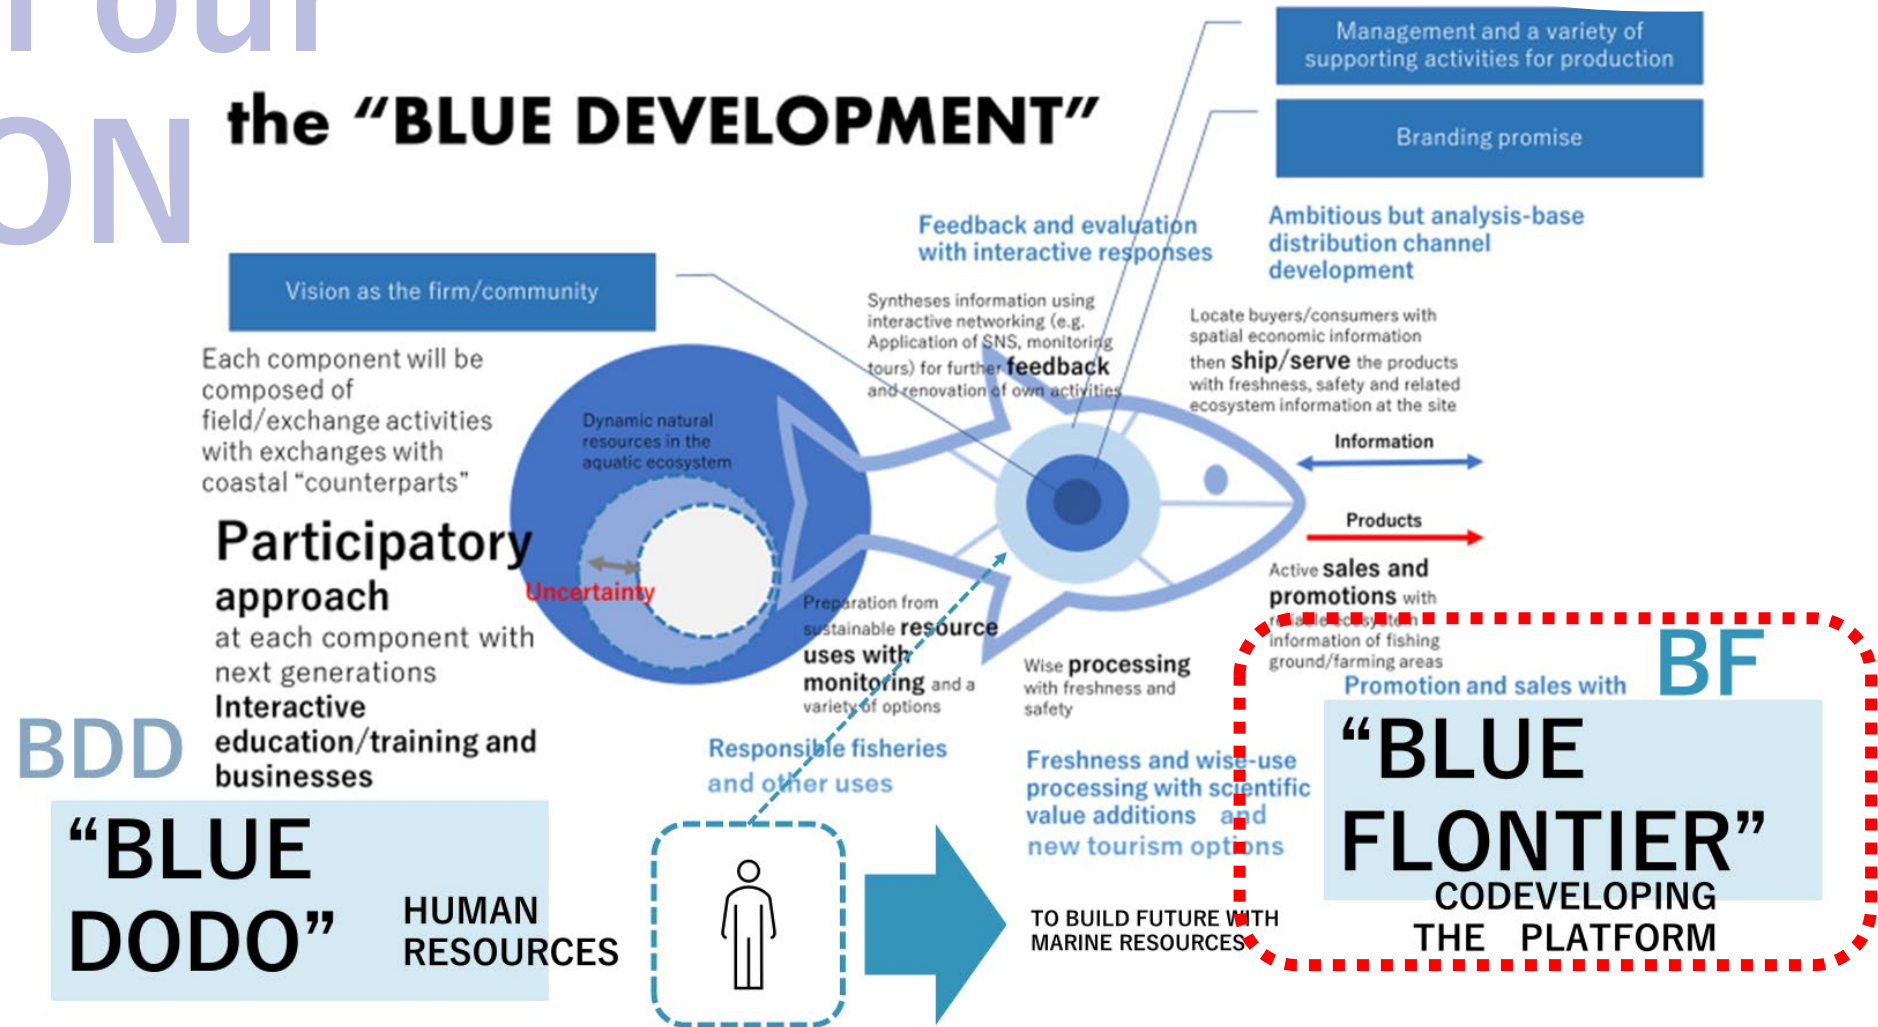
Four
ON

the "BLUE DEVELOPMENT"

Management and a variety of supporting activities for production

Branding promise

Feedback and evaluation with interactive responses

Ambitious but analysis-base distribution channel development

Vision as the firm/community

Each component will be composed of field/exchange activities with exchanges with coastal "counterparts"

Syntheses information using interactive networking (e.g. Application of SNS, monitoring tours) for further feedback and renovation of own activities

Locate buyers/consumers with spatial economic information then ship/serve the products with freshness, safety and related ecosystem information at the site

Dynamic natural resources in the aquatic ecosystem

Information

Products

Participatory approach at each component with next generations

Uncertainty

Interactive education/training and businesses

Preparation from sustainable resource uses with monitoring and a variety of options

Wise processing with freshness and safety

Active sales and promotions with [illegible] information of fishing ground/farming areas

BF

Promotion and sales with

BDD

"BLUE DODO"

HUMAN RESOURCES

Responsible fisheries and other uses

Freshness and wise-use processing with scientific value additions and new tourism options

"BLUE FLONTIER"

CODEVELOPING THE PLATFORM

TO BUILD FUTURE WITH MARINE RESOURCES